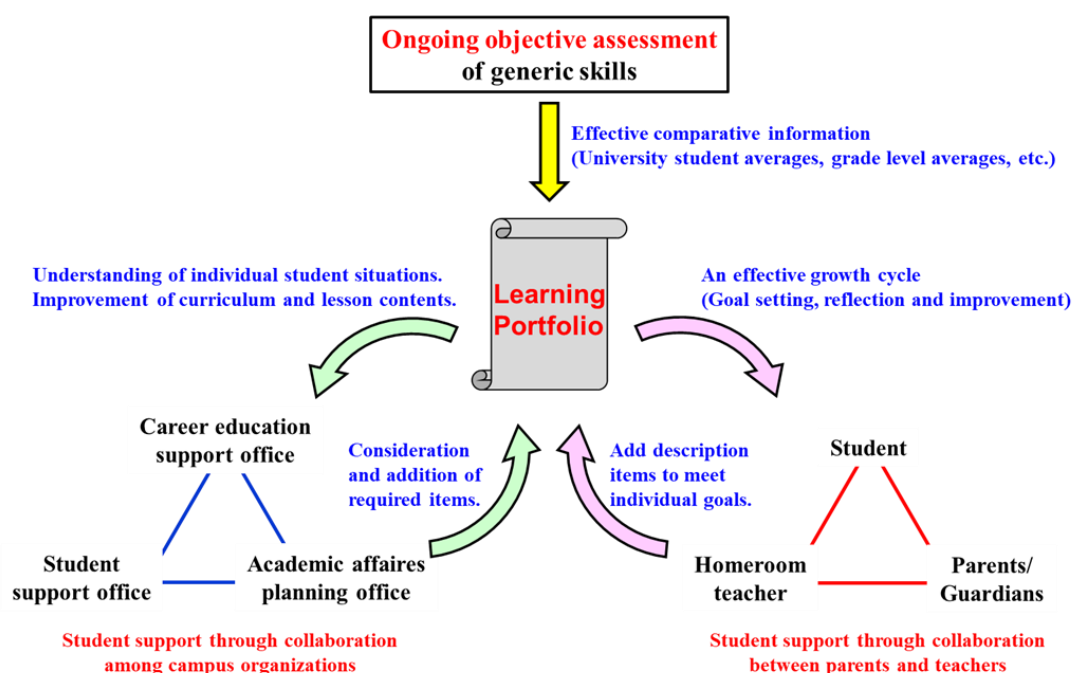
Ongoing objective assessment of generic skills

Effective comparative information
(University student averages, grade level averages, etc.)

Understanding of individual student situations.
Improvement of curriculum and lesson contents.

Learning Portfolio

An effective growth cycle
(Goal setting, reflection and improvement)

Career education support office

Consideration and addition of required items.

Add description items to meet individual goals.

Student

Student support office

Academic affaires planning office

Homeroom teacher

Parents/ Guardians

Student support through collaboration among campus organizations

Student support through collaboration between parents and teachers